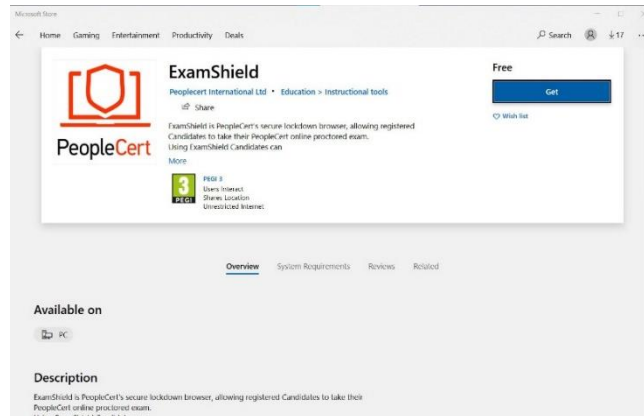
Microsoft Store

Home Gaming Entertainment Productivity Deals

Search ↓17

PeopleCert

ExamShield

Peoplecert International Ltd • Education > Instructional tools

Share

ExamShield is PeopleCert's secure lockdown browser, allowing registered Candidates to take their PeopleCert online proctored exam.
Using ExamShield Candidates can

More

3
PEGI
PEGI 3
Users Interact
Shares Location
Unrestricted Internet

Free

Get

Wish list

Overview System Requirements Reviews Related

Available on

PC

Description

ExamShield is PeopleCert's secure lockdown browser, allowing registered Candidates to take their PeopleCert online proctored exam.
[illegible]